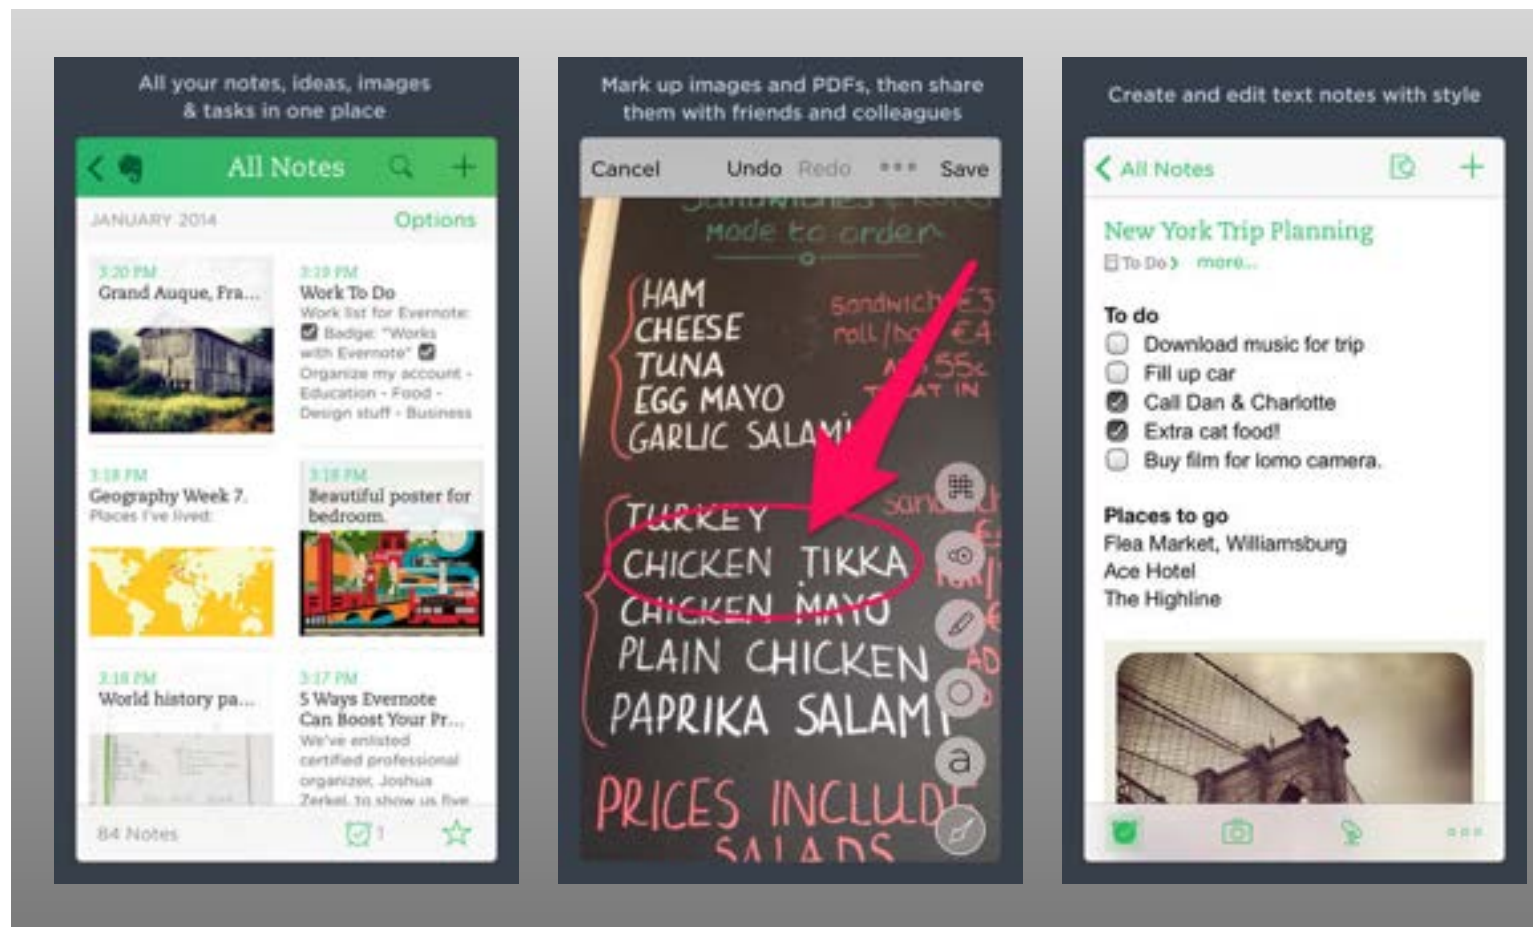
All your notes, ideas, images & tasks in one place

All Notes

JANUARY 2014

Options

3:20 PM
Grand Auque, Fra...

3:19 PM
Work To Do
Work list for Evernote: Badge: "Works with Evernote" Organize my account - Education - Food - Design stuff - Business

3:18 PM
Geography Week 7.
Places I've lived:

3:18 PM
Beautiful poster for bedroom.

3:18 PM
World history pa...

3:17 PM
5 Ways Evernote Can Boost Your Pr...
We've enlisted certified professional organizer, Joshua Zerkel, to show us five

84 Notes

1

Mark up images and PDFs, then share them with friends and colleagues

Cancel Undo Redo ••• Save

made to order

HAM
CHEESE
TUNA
EGG MAYO
GARLIC SALAMI

Sandwich £3
roll/bo £4
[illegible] 55c
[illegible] AT IN

TURKEY
CHICKEN TIKKA
CHICKEN MAYO
PLAIN CHICKEN
PAPRIKA SALAMI

sand

PRICES INCLUDE
SALADS

a

Create and edit text notes with style

All Notes

New York Trip Planning
To Do › more...

To do
Download music for trip
Fill up car
Call Dan & Charlotte
Extra cat food!
Buy film for lomo camera.

Places to go
Flea Market, Williamsburg
Ace Hotel
The Highline